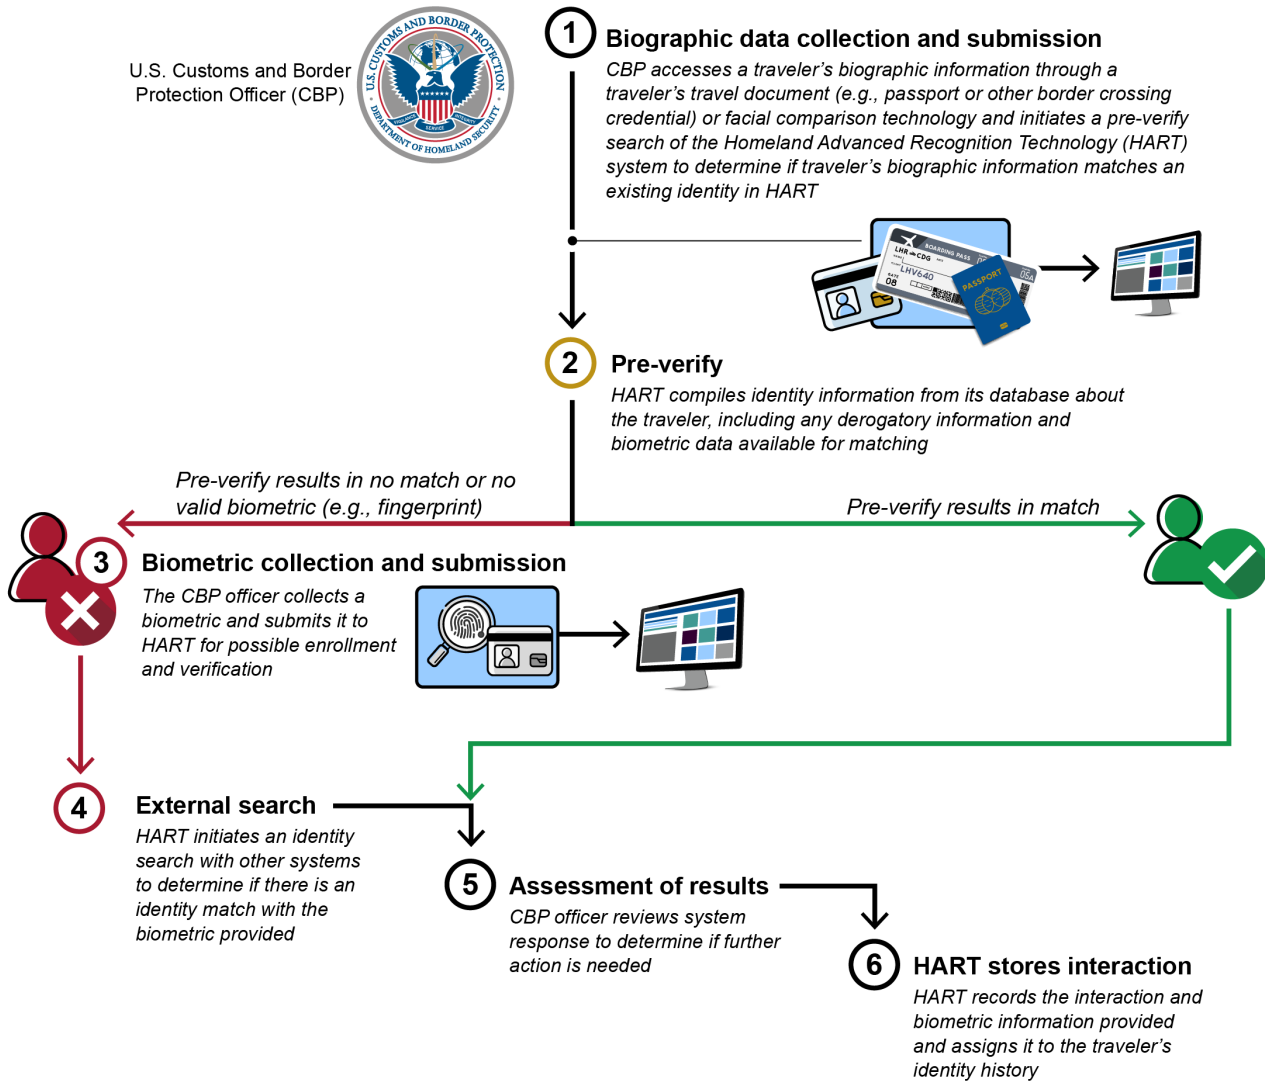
U.S. Customs and Border Protection Officer (CBP)

U.S. CUSTOMS AND BORDER PROTECTION
DEPARTMENT OF HOMELAND SECURITY

1 Biographic data collection and submission
CBP accesses a traveler's biographic information through a traveler's travel document (e.g., passport or other border crossing credential) or facial comparison technology and initiates a pre-verify search of the Homeland Advanced Recognition Technology (HART) system to determine if traveler's biographic information matches an existing identity in HART

BOARDING PASS
LHR CDG
LHV640
08
PASSPORT
USA

2 Pre-verify
HART compiles identity information from its database about the traveler, including any derogatory information and biometric data available for matching

Pre-verify results in no match or no valid biometric (e.g., fingerprint)

Pre-verify results in match

3 Biometric collection and submission
The CBP officer collects a biometric and submits it to HART for possible enrollment and verification

4 External search
HART initiates an identity search with other systems to determine if there is an identity match with the biometric provided

5 Assessment of results
CBP officer reviews system response to determine if further action is needed

6 HART stores interaction
HART records the interaction and biometric information provided and assigns it to the traveler's identity history